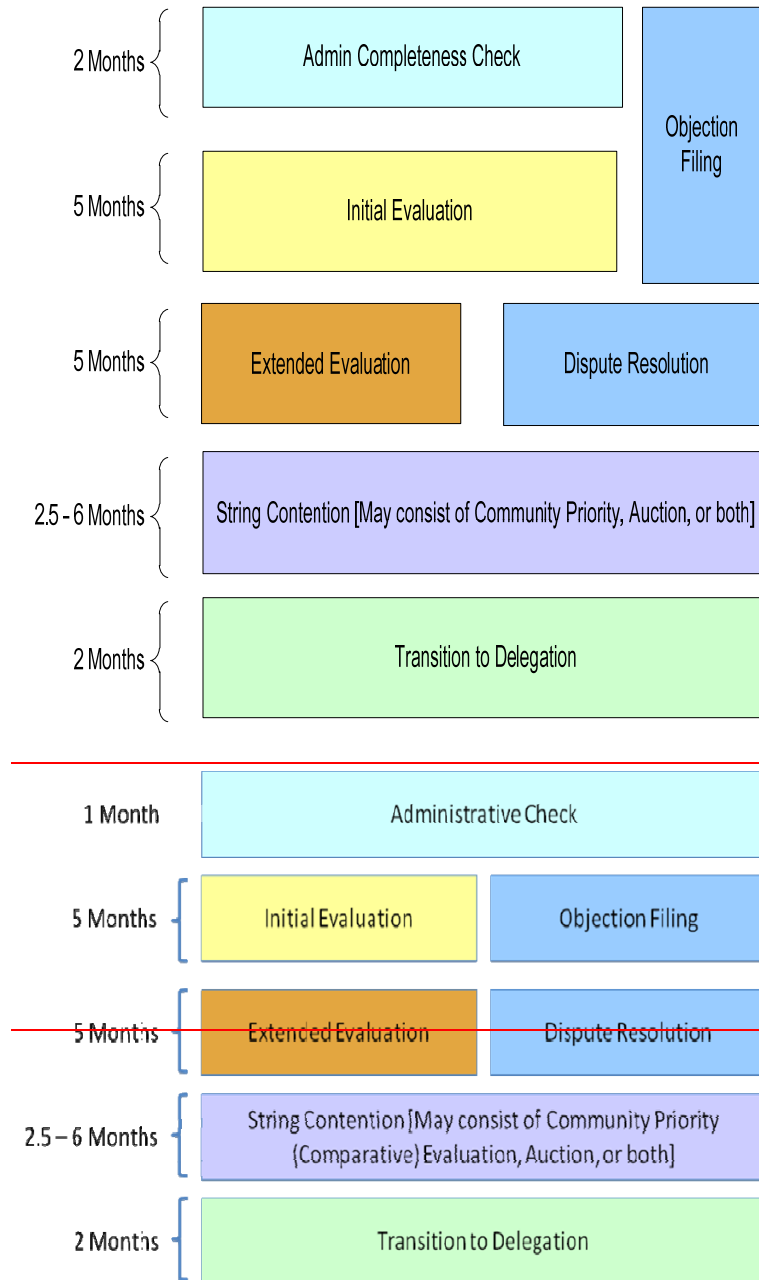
2 Months

Admin Completeness Check

Objection Filing

5 Months

Initial Evaluation

5 Months

Extended Evaluation

Dispute Resolution

2.5 - 6 Months

String Contention [May consist of Community Priority, Auction, or both]

2 Months

Transition to Delegation

1 Month

Administrative Check

5 Months

Initial Evaluation

Objection Filing

5 Months

Extended Evaluation

Dispute Resolution

2.5 – 6 Months

String Contention [May consist of Community Priority (Comparative) Evaluation, Auction, or both]

2 Months

Transition to Delegation